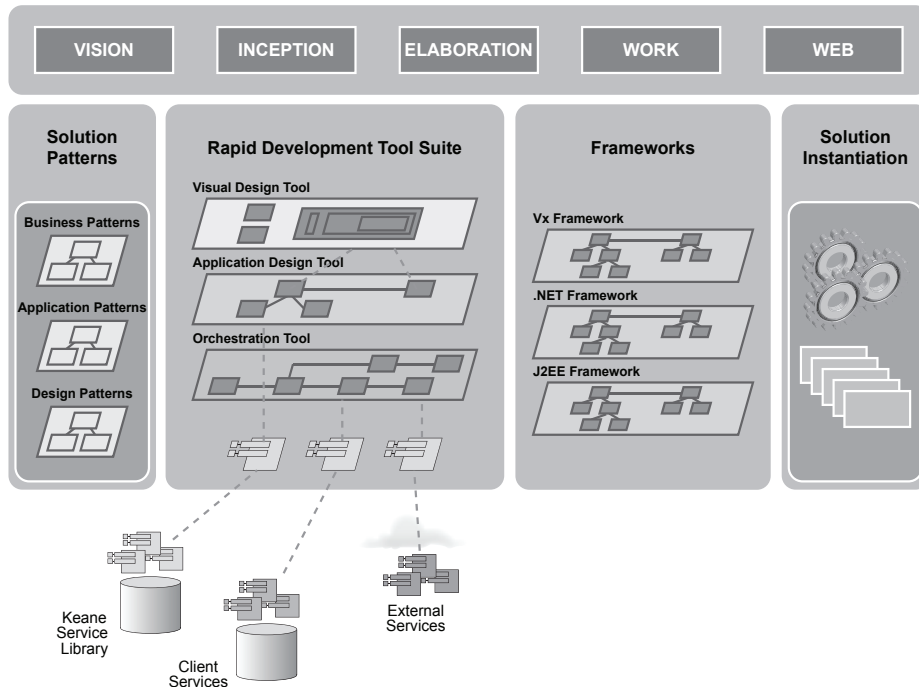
VISION
INCEPTION
ELABORATION
WORK
WEB

Solution Patterns

Business Patterns
Application Patterns
Design Patterns

Rapid Development Tool Suite

Visual Design Tool
Application Design Tool
Orchestration Tool

Frameworks

Vx Framework
.NET Framework
J2EE Framework

Solution Instantiation

Keane Service Library

Client Services

External Services